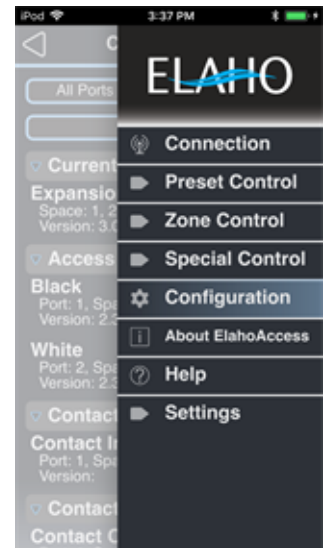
iPod 3:37 PM

C

All Ports

Current

Expansio

Space: 1, 2

Version: 3.0

Access

Black

Port: 1, Spa

Version: 2.

White

Port: 2, Spa

Version: 2.

Contact

Contact I

Port: 1, Spa

Version:

Contact

Contact C

ELAHO

Connection

Preset Control

Zone Control

Special Control

Configuration

About ElahoAccess

Help

Settings